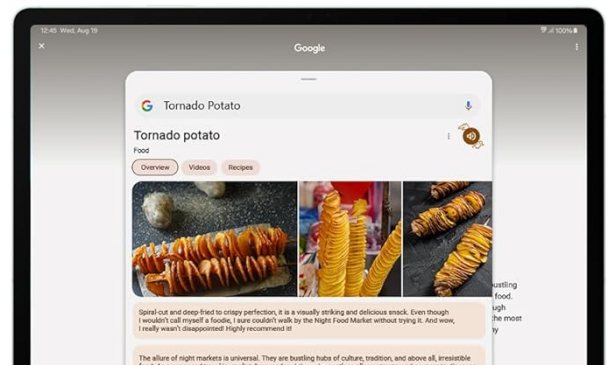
12:45 Wed, Aug 19

100%

Google

Tornado Potato

Tornado potato

Food

Overview

Videos

Recipes

Spiral-cut and deep-fried to crispy perfection, it is a visually striking and delicious snack. Even though I wouldn't call myself a foodie, I sure couldn't walk by the Night Food Market without trying it. And wow, I really wasn't disappointed! Highly recommend it!

The allure of night markets is universal. They are bustling hubs of culture, tradition, and above all, irresistible

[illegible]

bustling

food.

ough

the most

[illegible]